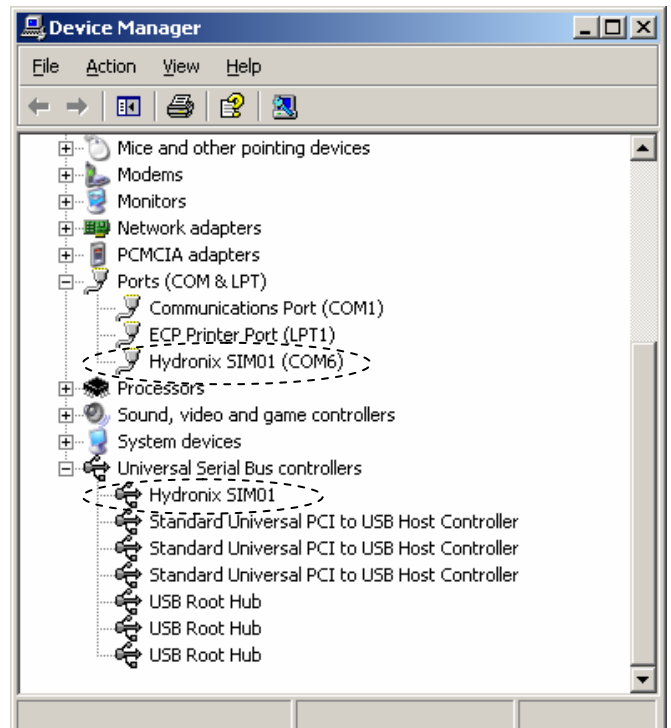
Device Manager

File Action View Help

Mice and other pointing devices
Modems
Monitors
Network adapters
PCMCIA adapters
Ports (COM & LPT)
Communications Port (COM1)
ECP Printer Port (LPT1)
Hydronix SIM01 (COM6)
Processors
Sound, video and game controllers
System devices
Universal Serial Bus controllers
Hydronix SIM01
Standard Universal PCI to USB Host Controller
Standard Universal PCI to USB Host Controller
Standard Universal PCI to USB Host Controller
USB Root Hub
USB Root Hub
USB Root Hub